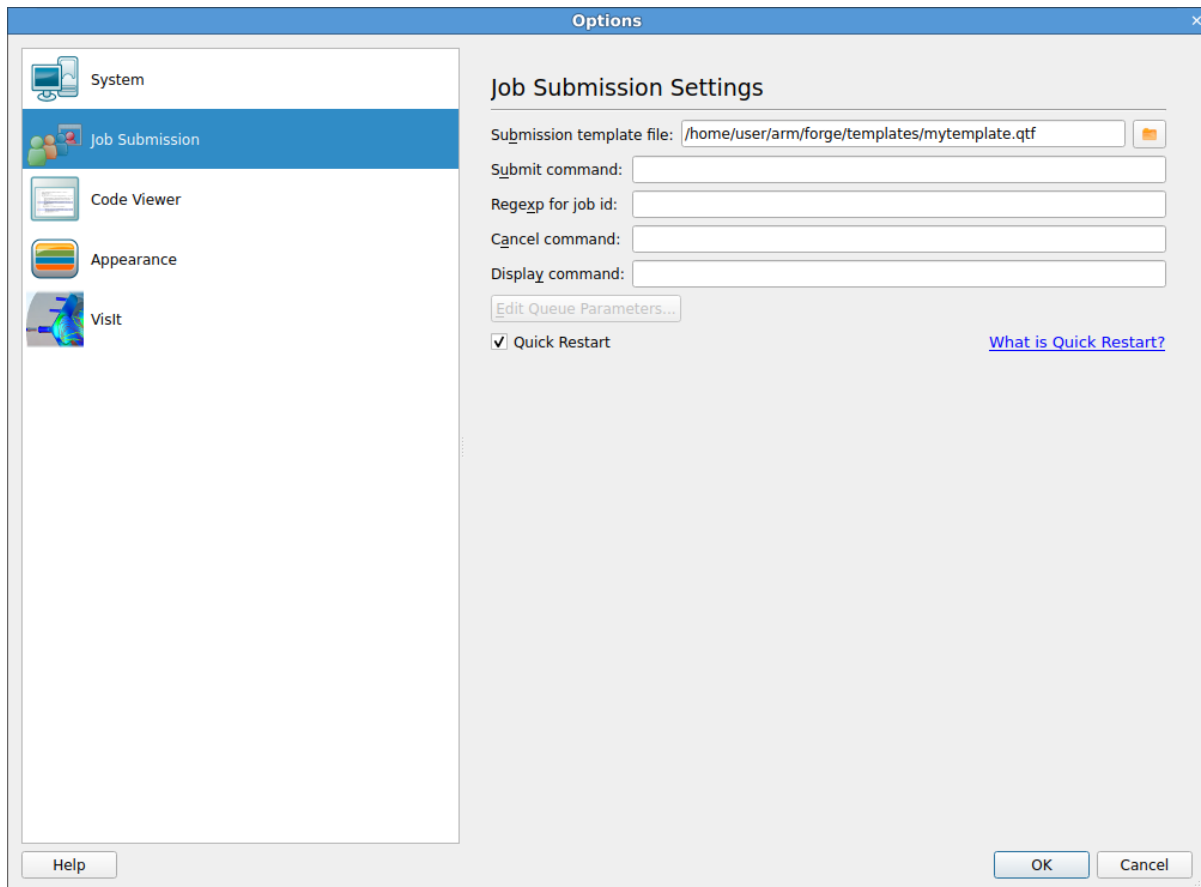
Options

System

Job Submission

Code Viewer

Appearance

VisIt

Job Submission Settings

Submission template file: /home/user/arm/forge/templates/mytemplate.qtf

Submit command:

Regexp for job id:

Cancel command:

Display command:

Edit Queue Parameters...

✓ Quick Restart

What is Quick Restart?

Help

OK

Cancel